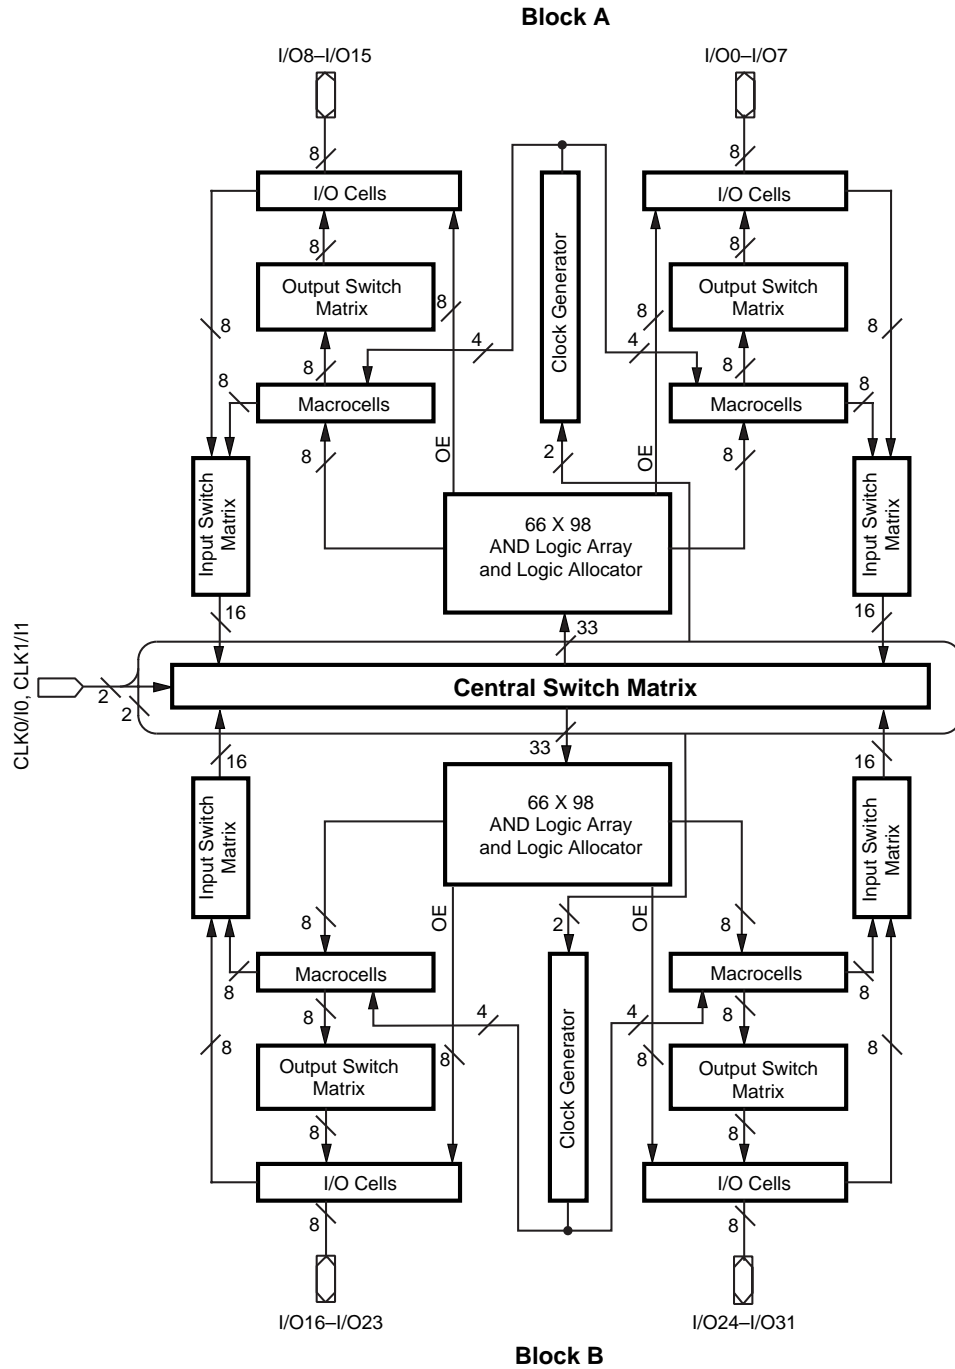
Block A

I/O8–I/O15

I/O0–I/O7

8

8

I/O Cells

I/O Cells

8

8

Output Switch Matrix

Clock Generator

Output Switch Matrix

8

8

8

8

4

4

8

8

8

8

Macrocells

Macrocells

8

8

8

OE

2

OE

8

Input Switch Matrix

66 X 98 AND Logic Array and Logic Allocator

Input Switch Matrix

16

33

16

CLK0/I0, CLK1/I1

2

2

Central Switch Matrix

16

33

16

Input Switch Matrix

66 X 98 AND Logic Array and Logic Allocator

Input Switch Matrix

8

OE

2

OE

8

Macrocells

Macrocells

8

8

8

4

4

8

8

8

8

8

Output Switch Matrix

Clock Generator

Output Switch Matrix

8

8

I/O Cells

I/O Cells

8

8

I/O16–I/O23

I/O24–I/O31

Block B